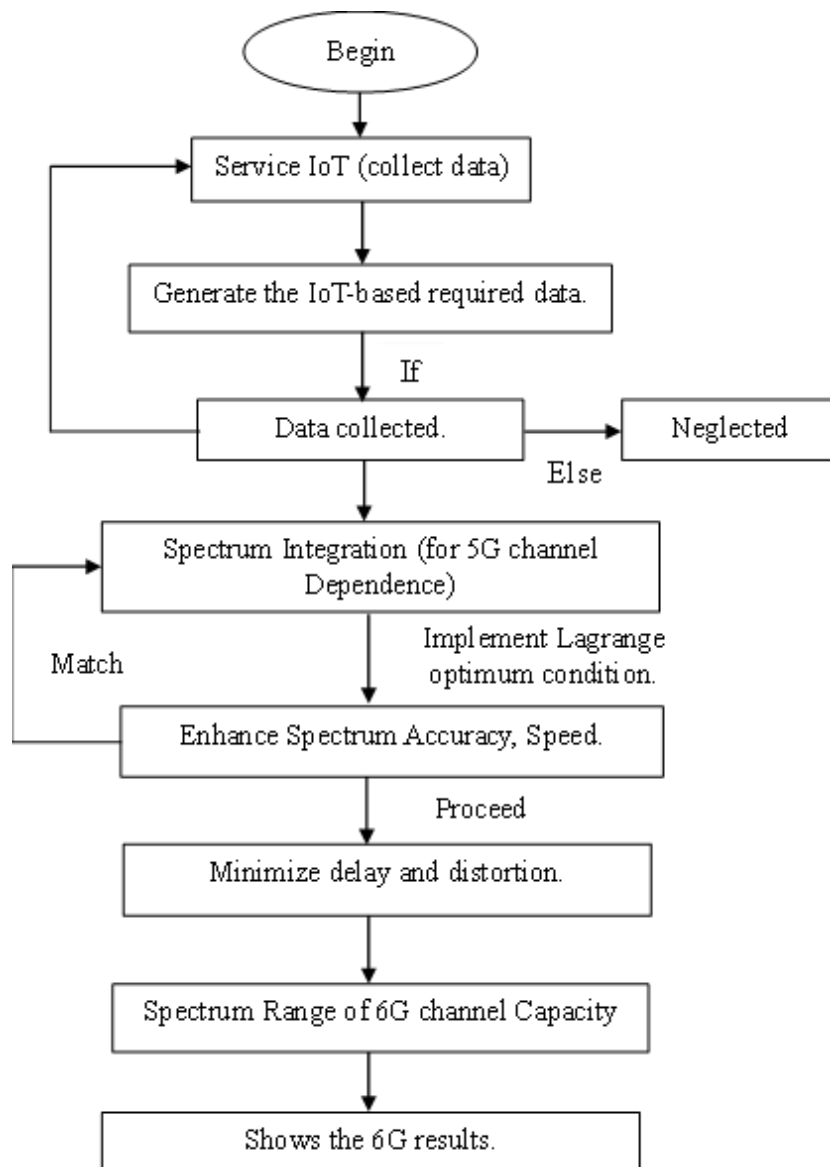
Begin

Service IoT (collect data)

Generate the IoT-based required data.

If

Data collected.

Neglected

Else

Spectrum Integration (for 5G channel Dependence)

Implement Lagrange optimum condition.

Match

Enhance Spectrum Accuracy, Speed.

Proceed

Minimize delay and distortion.

Spectrum Range of 6G channel Capacity

Shows the 6G results.